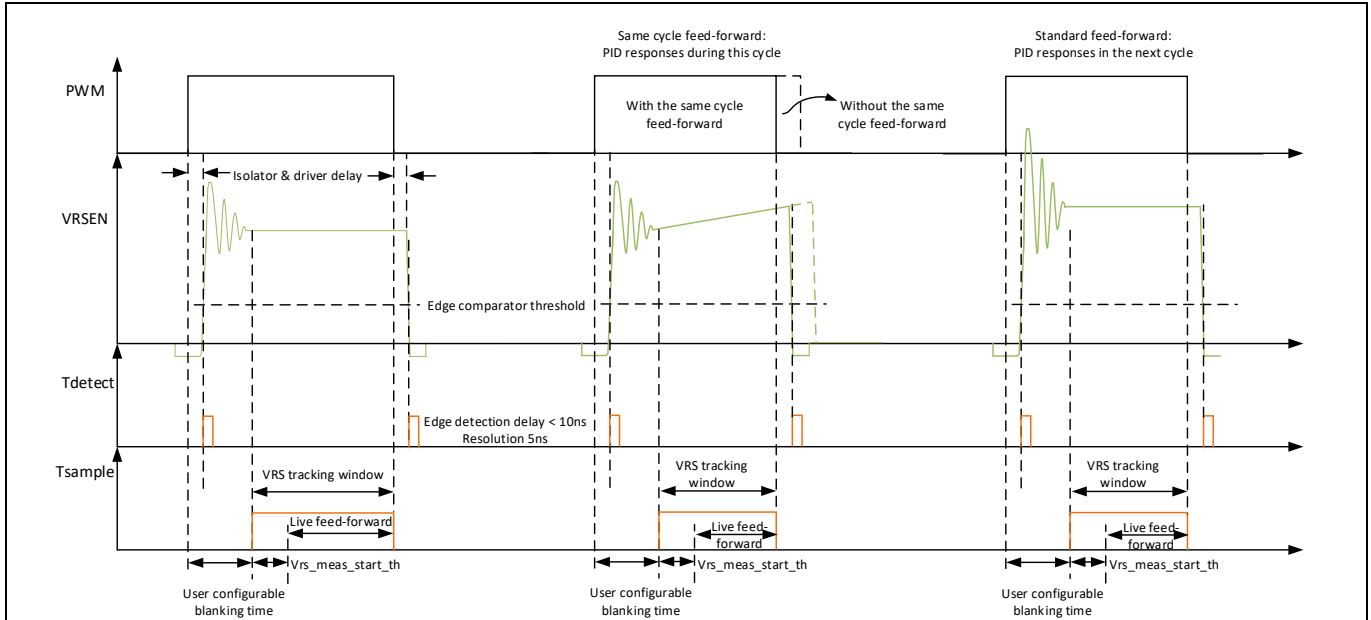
Same cycle feed-forward:
PID responses during this cycle

Standard feed-forward:
PID responses in the next cycle

PWM

With the same cycle feed-forward

Without the same cycle feed-forward

Isolator & driver delay

VRSEN

Edge comparator threshold

Tdetect

Edge detection delay < 10ns
Resolution 5ns

Tsample

VRS tracking window

VRS tracking window

VRS tracking window

Live feed-forward

Live feed-forward

Live feed-forward

User configurable blanking time

Vrs_meas_start_th

User configurable blanking time

Vrs_meas_start_th

User configurable blanking time

Vrs_meas_start_th